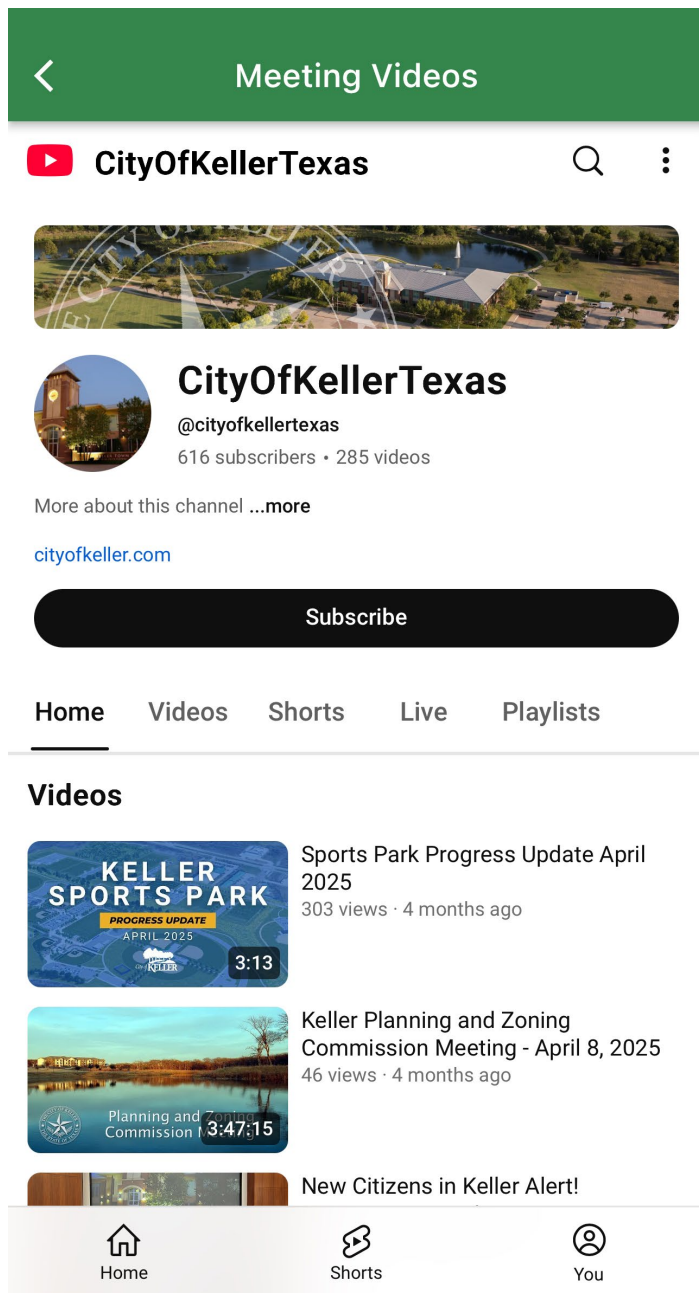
Meeting Videos

CityOfKellerTexas

CityOfKellerTexas
@cityofkellertexas
616 subscribers • 285 videos

More about this channel ...more

cityofkeller.com

Subscribe

Home Videos Shorts Live Playlists

Videos

KELLER SPORTS PARK
PROGRESS UPDATE
APRIL 2025
KELLER
3:13

Sports Park Progress Update April 2025
303 views · 4 months ago

Planning and Zoning Commission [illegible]
3:47:15

Keller Planning and Zoning Commission Meeting - April 8, 2025
46 views · 4 months ago

New Citizens in Keller Alert!

Home Shorts You